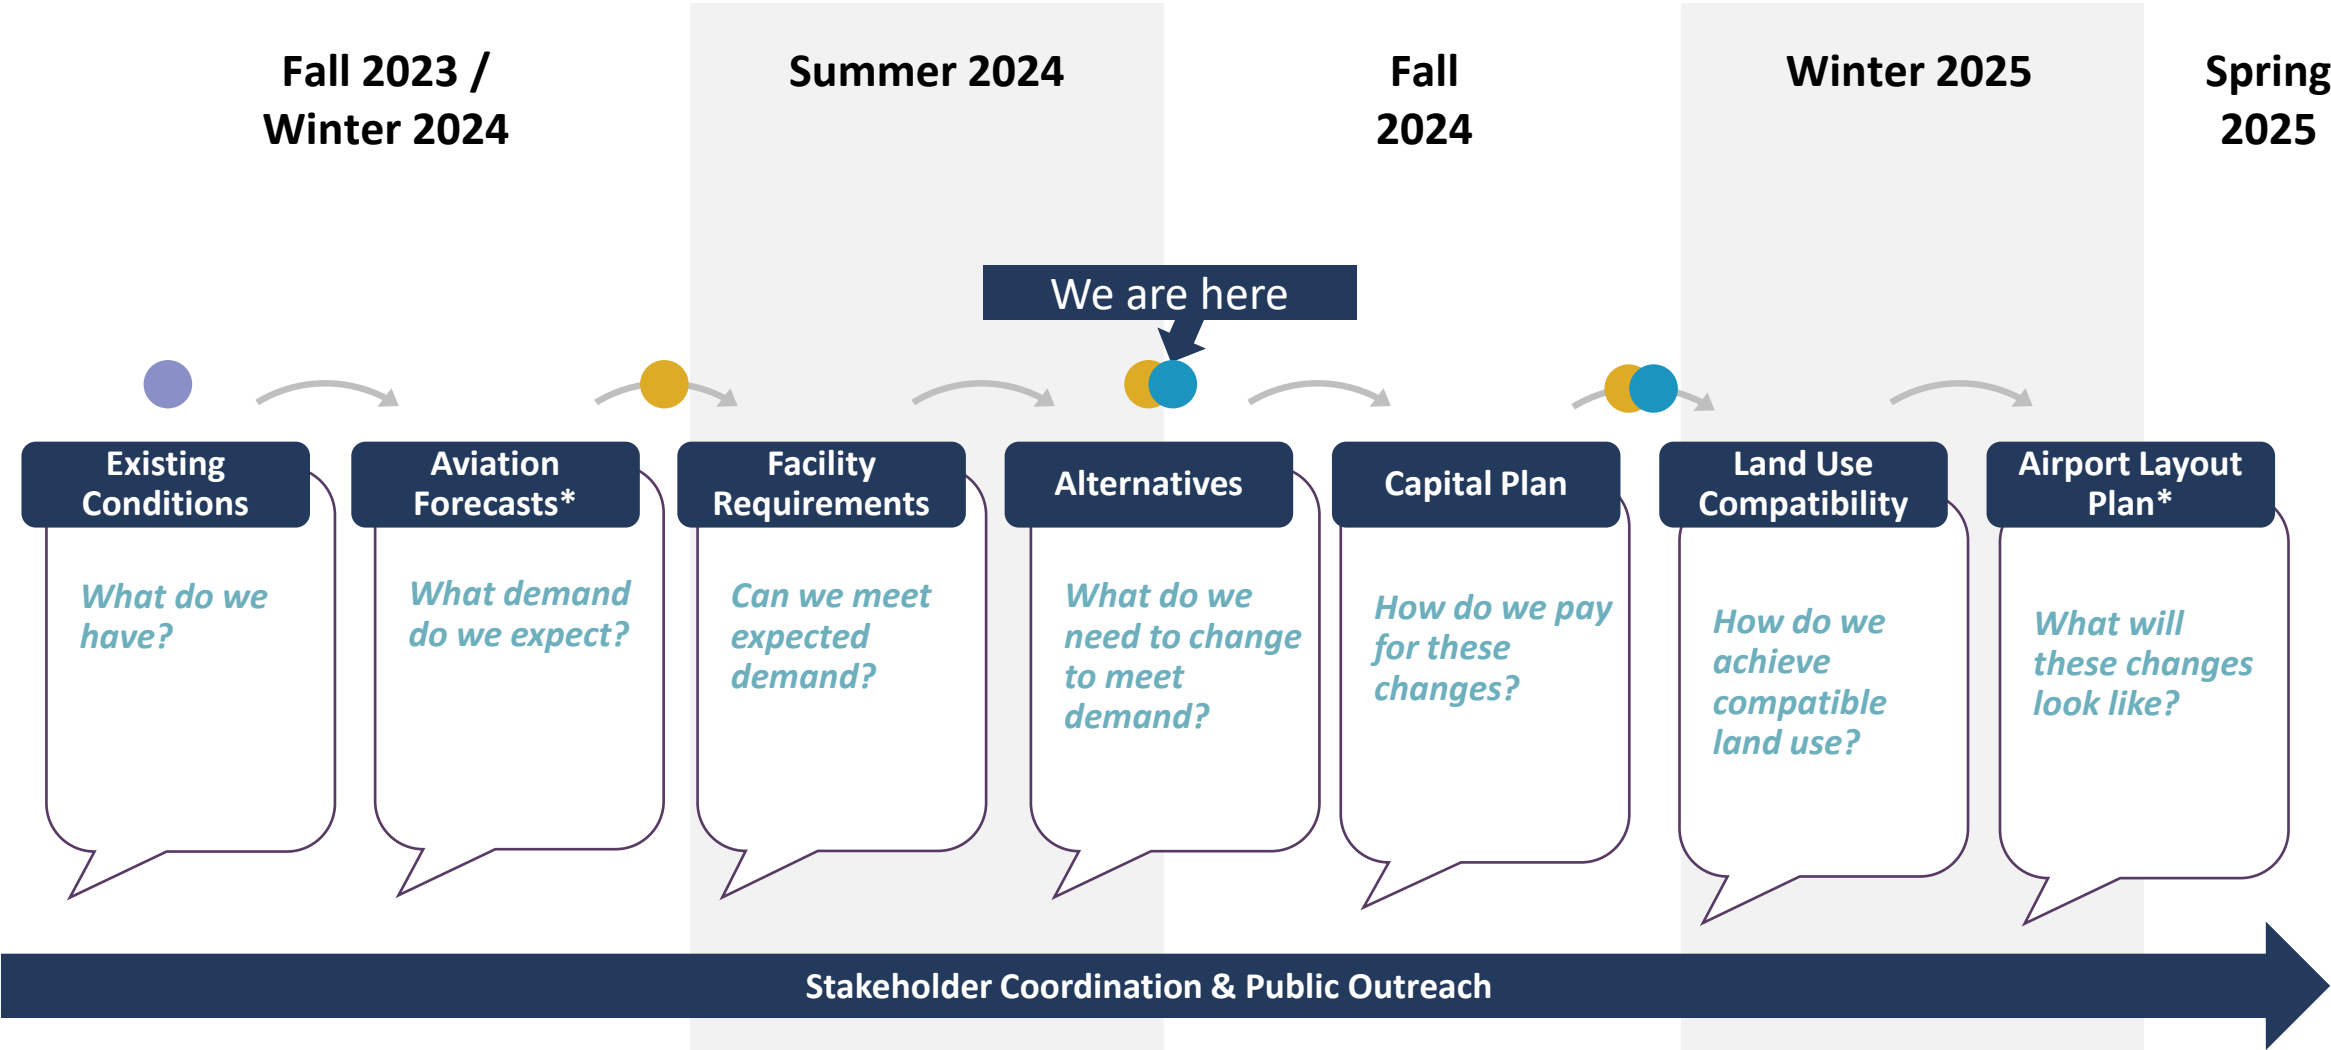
Fall 2023 / Winter 2024

Summer 2024

Fall 2024

Winter 2025

Spring 2025

We are here

Existing Conditions

What do we have?

Aviation Forecasts*

What demand do we expect?

Facility Requirements

Can we meet expected demand?

Alternatives

What do we need to change to meet demand?

Capital Plan

How do we pay for these changes?

Land Use Compatibility

How do we achieve compatible land use?

Airport Layout Plan*

What will these changes look like?

Stakeholder Coordination & Public Outreach